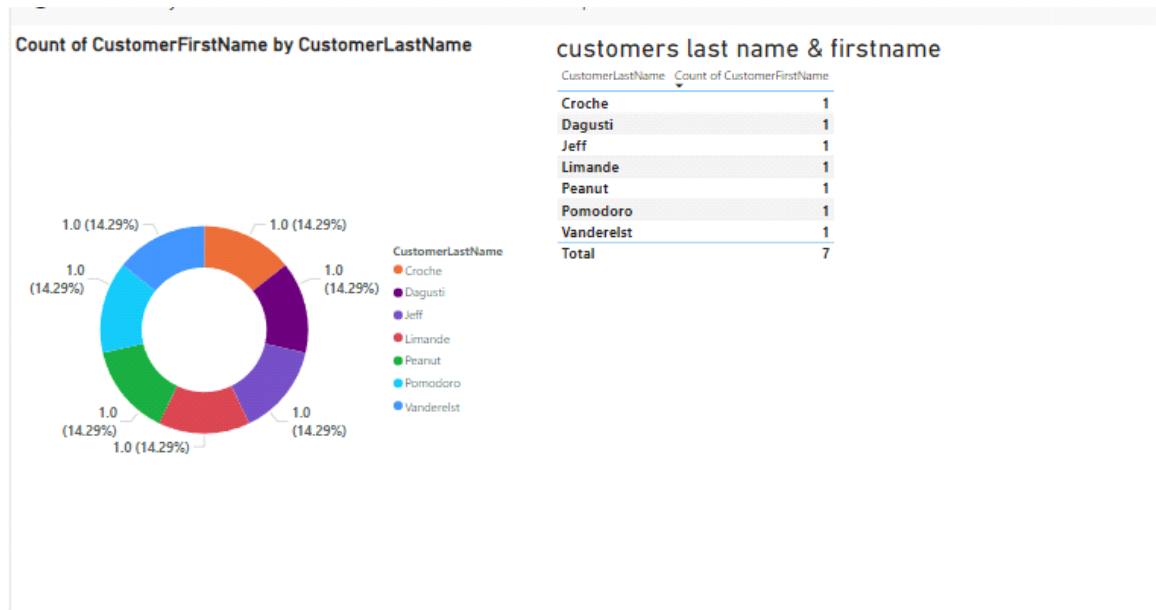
Count of CustomerFirstName by CustomerLastName

1.0 (14.29%)
1.0 (14.29%)
1.0 (14.29%)
1.0 (14.29%)
1.0 (14.29%)
1.0 (14.29%)
1.0 (14.29%)

CustomerLastName
Croche
Dagusti
Jeff
Limande
Peanut
Pomodoro
Vanderelst

customers last name & firstname

| CustomerLastName | Count of CustomerFirstName |
|---|---|
| Croche | 1 |
| Dagusti | 1 |
| Jeff | 1 |
| Limande | 1 |
| Peanut | 1 |
| Pomodoro | 1 |
| Vanderelst | 1 |
| Total | 7 |